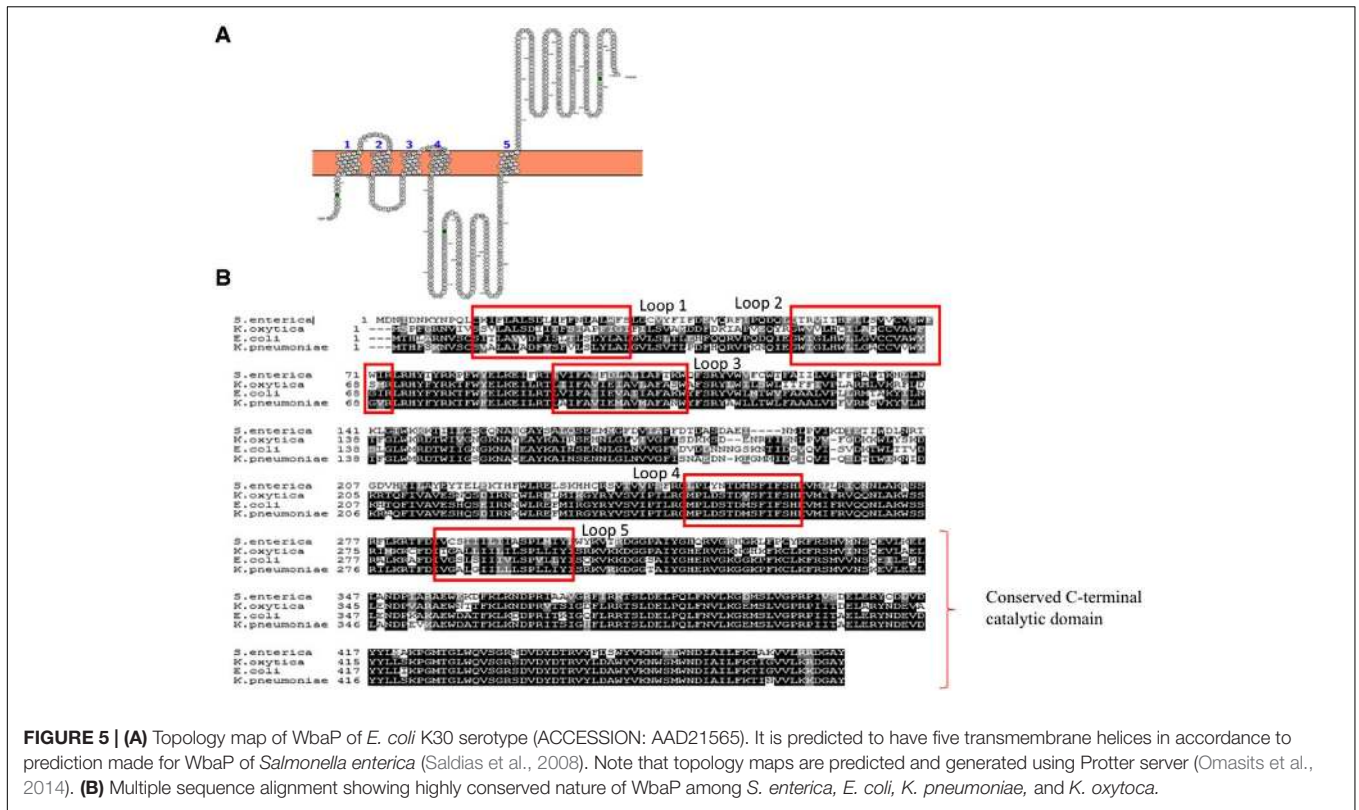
A

1 2 3 4 5

B

Loop 1 Loop 2

S.enterica 1
K.oxytica 1
E.coli 1
K.pneumoniae 1

Loop 3

S.enterica 71
K.oxytica 68
E.coli 68
K.pneumoniae 68

S.enterica 141
K.oxytica 138
E.coli 138
K.pneumoniae 138

Loop 4

S.enterica 207
K.oxytica 205
E.coli 207
K.pneumoniae 206

Loop 5

S.enterica 277
K.oxytica 275
E.coli 277
K.pneumoniae 276

S.enterica 347
K.oxytica 345
E.coli 347
K.pneumoniae 346

S.enterica 417
K.oxytica 415
E.coli 417
K.pneumoniae 416

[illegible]

Conserved C-terminal catalytic domain

FIGURE 5 | (A) Topology map of WbaP of E. coli K30 serotype (ACCESSION: AAD21565). It is predicted to have five transmembrane helices in accordance to prediction made for WbaP of Salmonella enterica (Saldias et al., 2008). Note that topology maps are predicted and generated using Protter server (Omasits et al., 2014). (B) Multiple sequence alignment showing highly conserved nature of WbaP among S. enterica, E. coli, K. pneumoniae, and K. oxytoca.